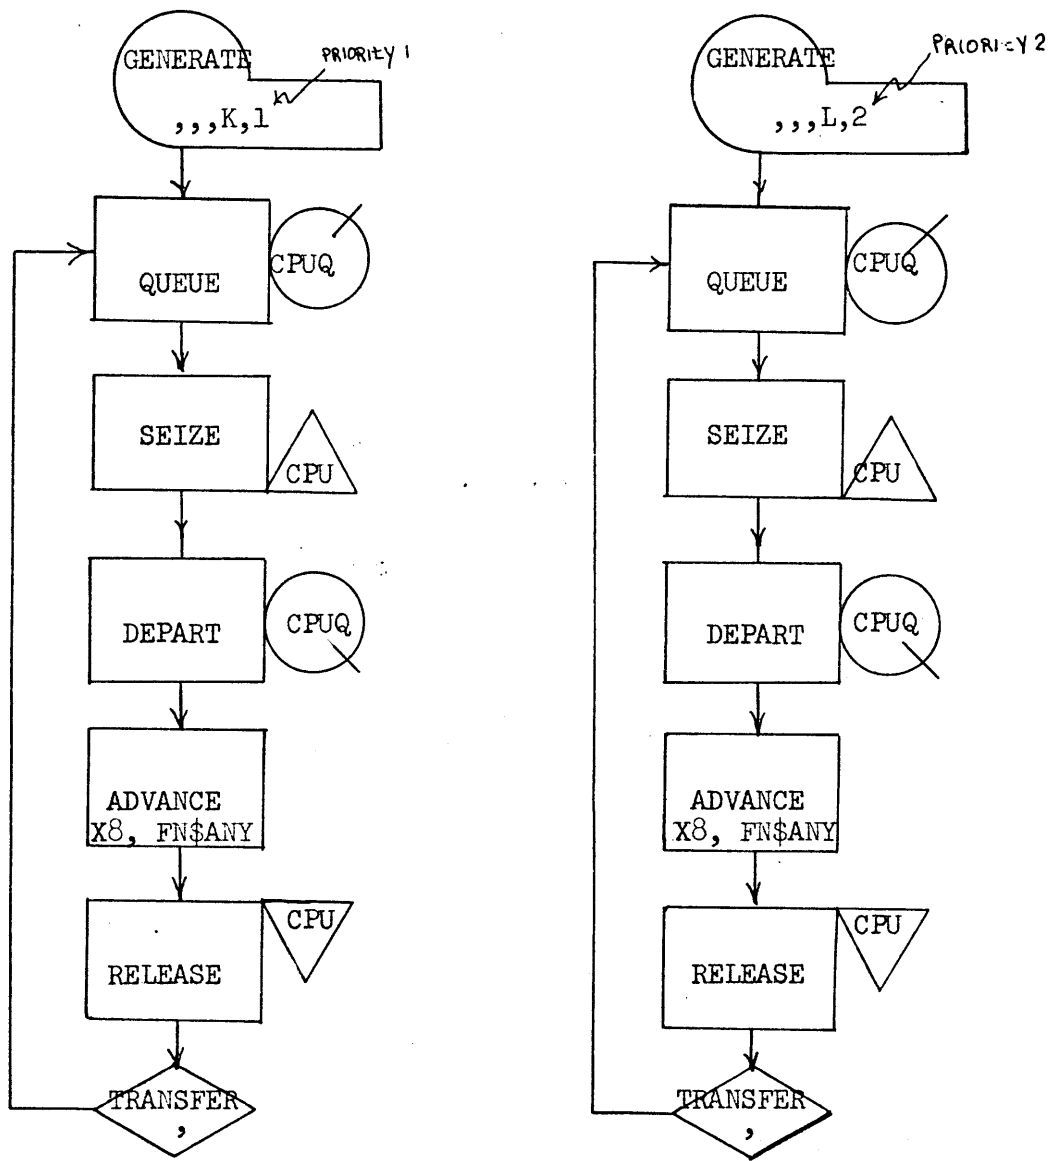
GENERATE
PRIORITY 1
,,,K,1

QUEUE
CPUQ

SEIZE
CPU

DEPART
CPUQ

ADVANCE
X8, FN$ANY

CPU
RELEASE

TRANSFER
,

GENERATE
PRIORITY 2
,,,L,2

QUEUE
CPUQ

SEIZE
CPU

DEPART
CPUQ

ADVANCE
X8, FN$ANY

CPU
RELEASE

TRANSFER
,